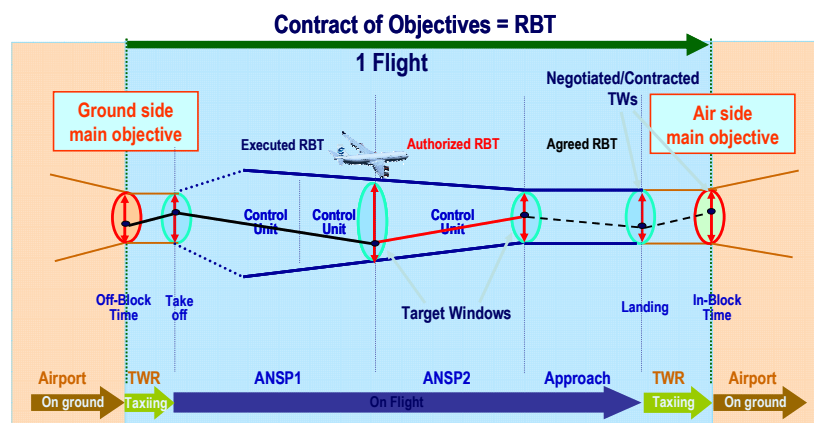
Contract of Objectives = RBT

1 Flight

Negotiated/Contracted TWs

Ground side main objective

Air side main objective

Executed RBT

Authorized RBT

Agreed RBT

Control Unit

Control Unit

Control Unit

Off-Block Time

Take off

Target Windows

Landing

In-Block Time

Airport

TWR

ANSP1

ANSP2

Approach

TWR

Airport

On ground

Taxiing

On Flight

Taxiing

On ground